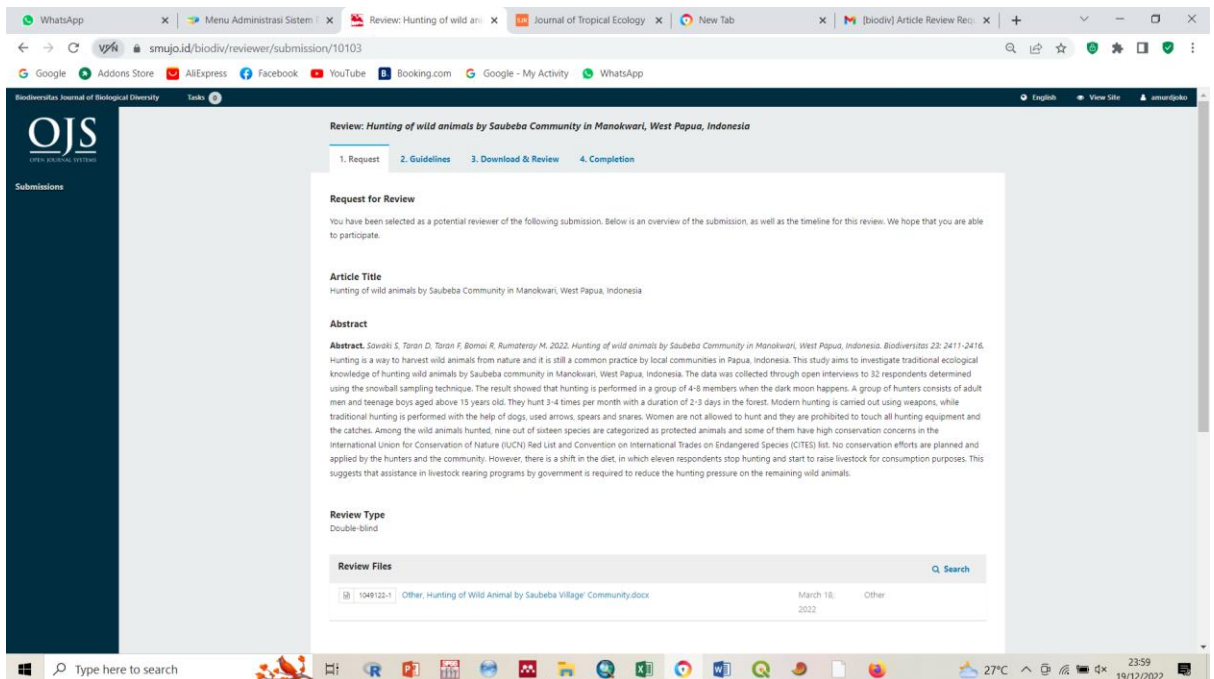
WhatsApp | Menu Administrasi Sistem | Review: Hunting of wild ani | Journal of Tropical Ecology | New Tab | [biodiv] Article Review Req

smujo.id/biodiv/reviewer/submission/10103

Google | Addons Store | AliExpress | Facebook | YouTube | Booking.com | Google - My Activity | WhatsApp

Biodiversitas Journal of Biological Diversity   Tasks 0   English   View Site   amurdjoko

OJS
OPEN JOURNAL SYSTEMS

Submissions

Review: Hunting of wild animals by Saubeba Community in Manokwari, West Papua, Indonesia

1. Request   2. Guidelines   3. Download & Review   4. Completion

Request for Review

You have been selected as a potential reviewer of the following submission. Below is an overview of the submission, as well as the timeline for this review. We hope that you are able to participate.

Article Title
Hunting of wild animals by Saubeba Community in Manokwari, West Papua, Indonesia

Abstract

Abstract. Sawaki S, Taran D, Taran F, Bomoi R, Rumateray M. 2022. Hunting of wild animals by Saubeba Community in Manokwari, West Papua, Indonesia. Biodiversitas 23: 2411-2416. Hunting is a way to harvest wild animals from nature and it is still a common practice by local communities in Papua, Indonesia. This study aims to investigate traditional ecological knowledge of hunting wild animals by Saubeba community in Manokwari, West Papua, Indonesia. The data was collected through open interviews to 32 respondents determined using the snowball sampling technique. The result showed that hunting is performed in a group of 4-8 members when the dark moon happens. A group of hunters consists of adult men and teenage boys aged above 15 years old. They hunt 3-4 times per month with a duration of 2-3 days in the forest. Modern hunting is carried out using weapons, while traditional hunting is performed with the help of dogs, used arrows, spears and snares. Women are not allowed to hunt and they are prohibited to touch all hunting equipment and the catches. Among the wild animals hunted, nine out of sixteen species are categorized as protected animals and some of them have high conservation concerns in the International Union for Conservation of Nature (IUCN) Red List and Convention on International Trades on Endangered Species (CITES) list. No conservation efforts are planned and applied by the hunters and the community. However, there is a shift in the diet, in which eleven respondents stop hunting and start to raise livestock for consumption purposes. This suggests that assistance in livestock rearing programs by government is required to reduce the hunting pressure on the remaining wild animals.

Review Type
Double-blind

Review Files   Search

1049122-1   Other, Hunting of Wild Animal by Saubeba Village' Community.docx   March 18, 2022   Other

Type here to search   27°C   23:59 19/12/2022